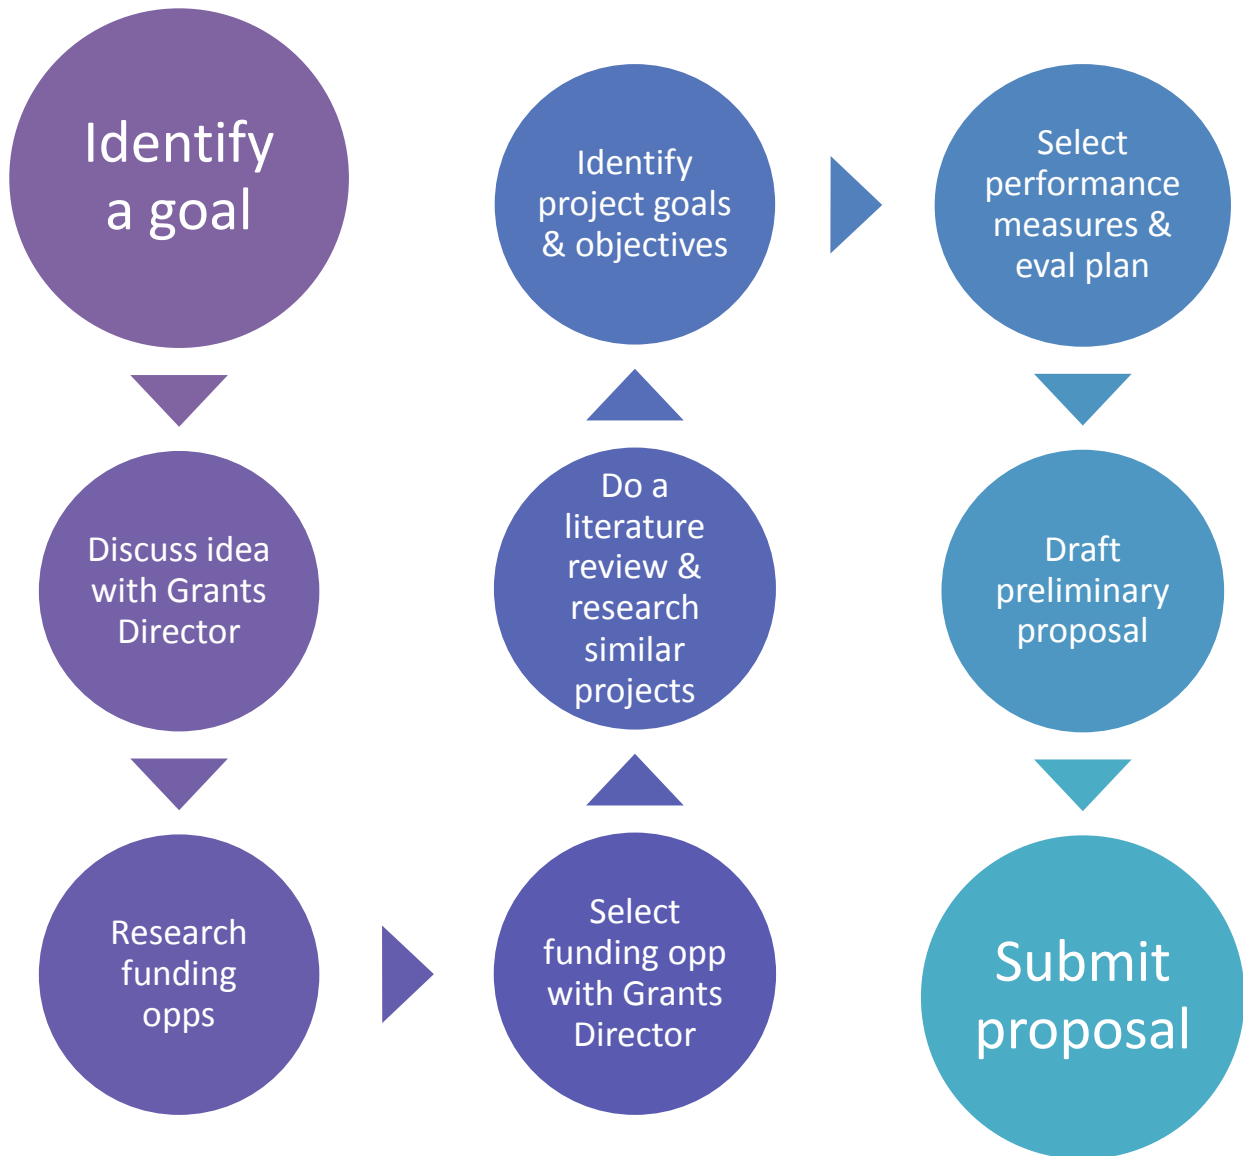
Identify a goal

Discuss idea with Grants Director

Research funding opps

Select funding opp with Grants Director

Do a literature review & research similar projects

Identify project goals & objectives

Select performance measures & eval plan

Draft preliminary proposal

Submit proposal